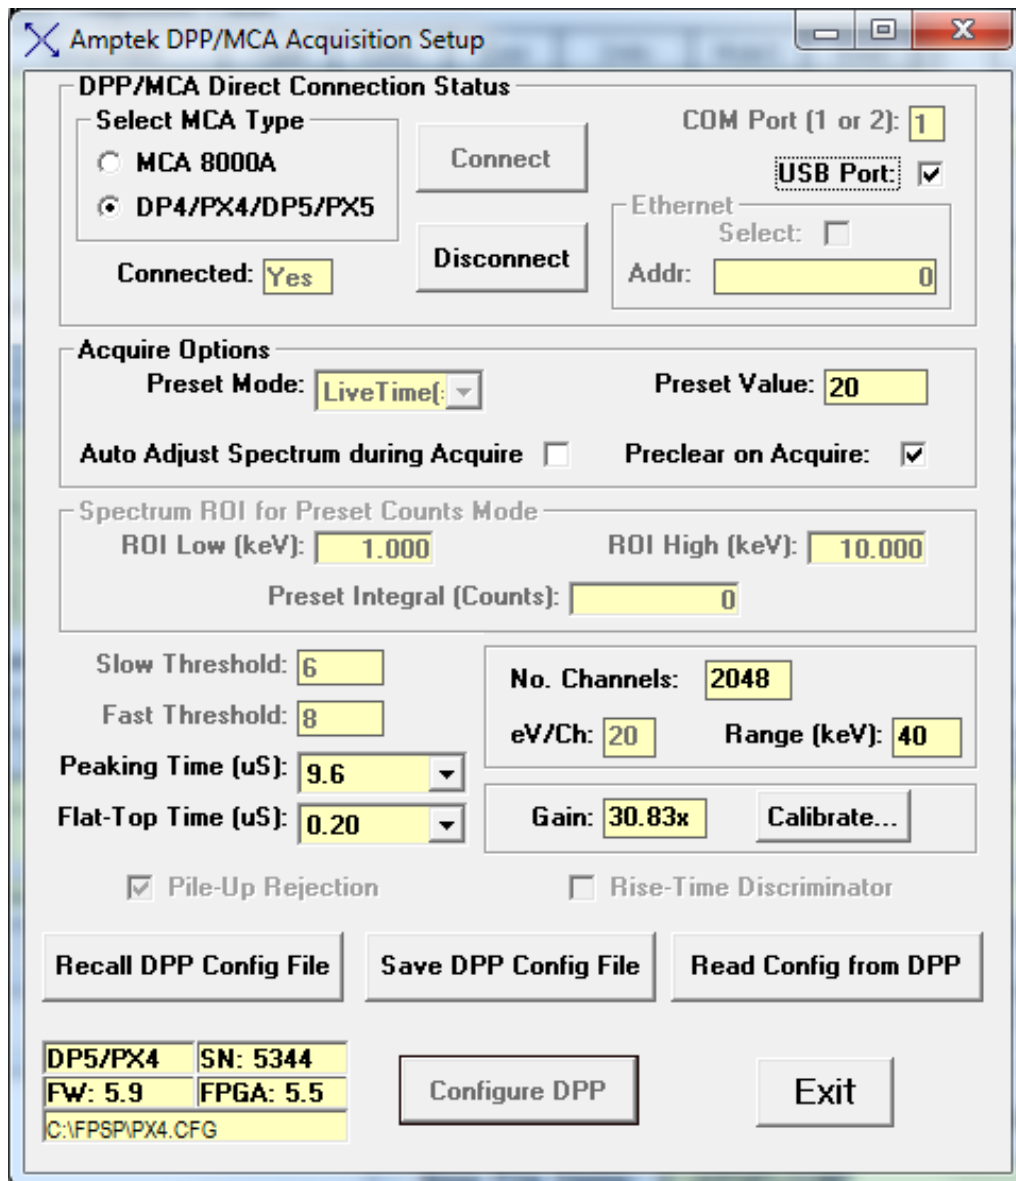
Amptek DPP/MCA Acquisition Setup

DPP/MCA Direct Connection Status

Select MCA Type

MCA 8000A

DP4/PX4/DP5/PX5

Connect

COM Port (1 or 2): 1

USB Port:

Ethernet

Select:

Disconnect

Connected: Yes

Addr: 0

Acquire Options

Preset Mode: LiveTime(

Preset Value: 20

Auto Adjust Spectrum during Acquire

Preclear on Acquire:

Spectrum ROI for Preset Counts Mode

ROI Low (keV): 1.000

ROI High (keV): 10.000

Preset Integral (Counts): 0

Slow Threshold: 6

Fast Threshold: 8

Peaking Time (uS): 9.6

Flat-Top Time (uS): 0.20

No. Channels: 2048

eV/Ch: 20

Range (keV): 40

Gain: 30.83x

Calibrate...

Pile-Up Rejection

Rise-Time Discriminator

Recall DPP Config File

Save DPP Config File

Read Config from DPP

DP5/PX4

SN: 5344

FW: 5.9

FPGA: 5.5

C:\FPSP\PX4.CFG

Configure DPP

Exit